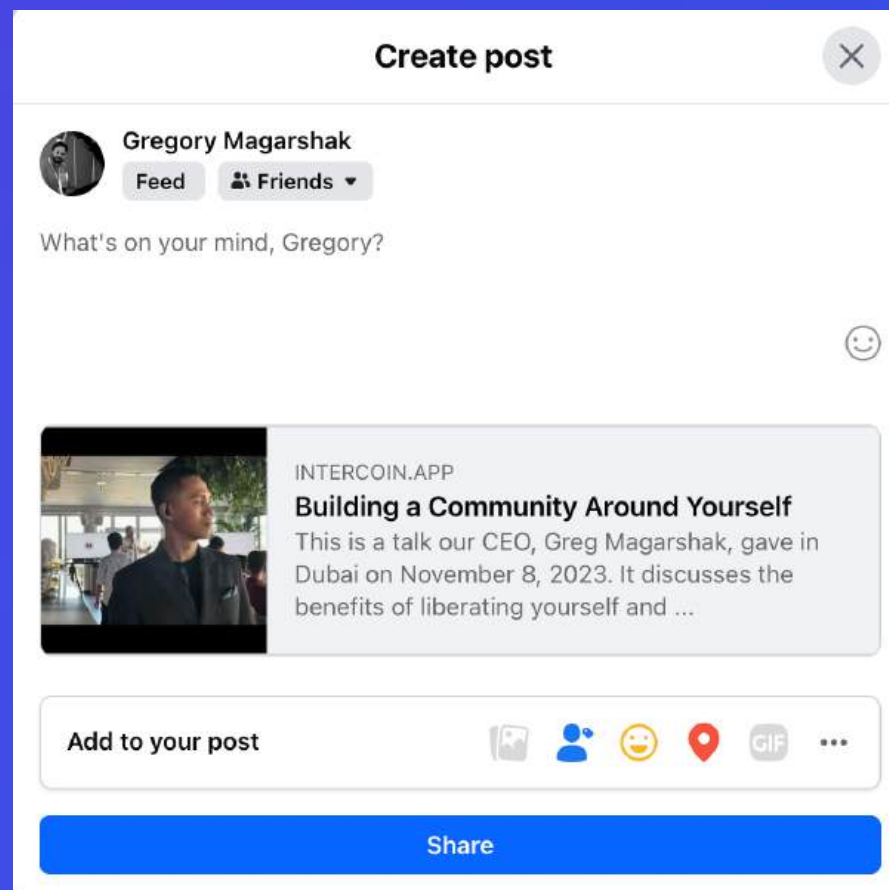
Create post

Gregory Magarshak
Feed
Friends

What's on your mind, Gregory?

INTERCOIN.APP
Building a Community Around Yourself
This is a talk our CEO, Greg Magarshak, gave in Dubai on November 8, 2023. It discusses the benefits of liberating yourself and ...

Add to your post
GIF
...

Share